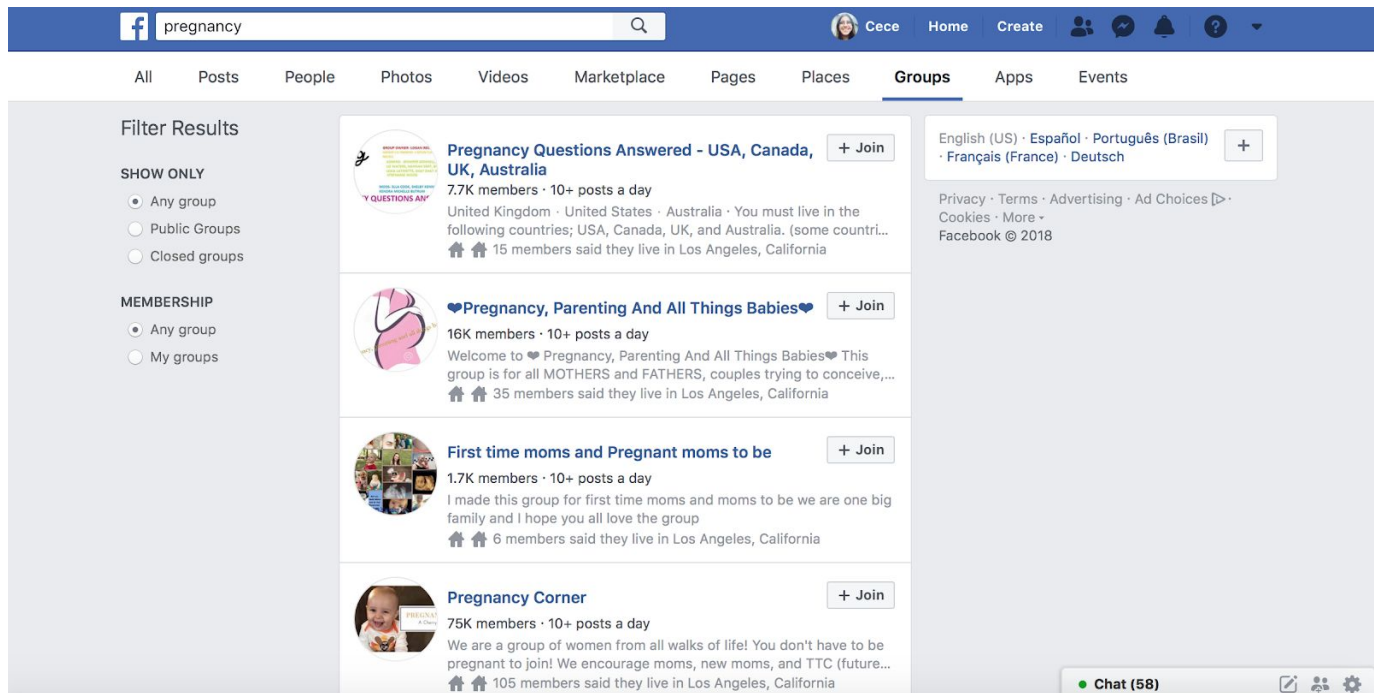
f pregnancy

Cece Home Create

All Posts People Photos Videos Marketplace Pages Places Groups Apps Events

Filter Results

SHOW ONLY

Any group

Public Groups

Closed groups

MEMBERSHIP

Any group

My groups

Pregnancy Questions Answered - USA, Canada, UK, Australia

+ Join

7.7K members · 10+ posts a day

United Kingdom · United States · Australia · You must live in the following countries; USA, Canada, UK, and Australia. (some countri...

15 members said they live in Los Angeles, California

❤Pregnancy, Parenting And All Things Babies❤

+ Join

16K members · 10+ posts a day

Welcome to ❤ Pregnancy, Parenting And All Things Babies❤ This group is for all MOTHERS and FATHERS, couples trying to conceive,...

35 members said they live in Los Angeles, California

First time moms and Pregnant moms to be

+ Join

1.7K members · 10+ posts a day

I made this group for first time moms and moms to be we are one big family and I hope you all love the group

6 members said they live in Los Angeles, California

Pregnancy Corner

+ Join

75K members · 10+ posts a day

We are a group of women from all walks of life! You don't have to be pregnant to join! We encourage moms, new moms, and TTC (future...

105 members said they live in Los Angeles, California

English (US) · Español · Português (Brasil) · Français (France) · Deutsch

+

Privacy · Terms · Advertising · Ad Choices · Cookies · More
Facebook © 2018

Chat (58)